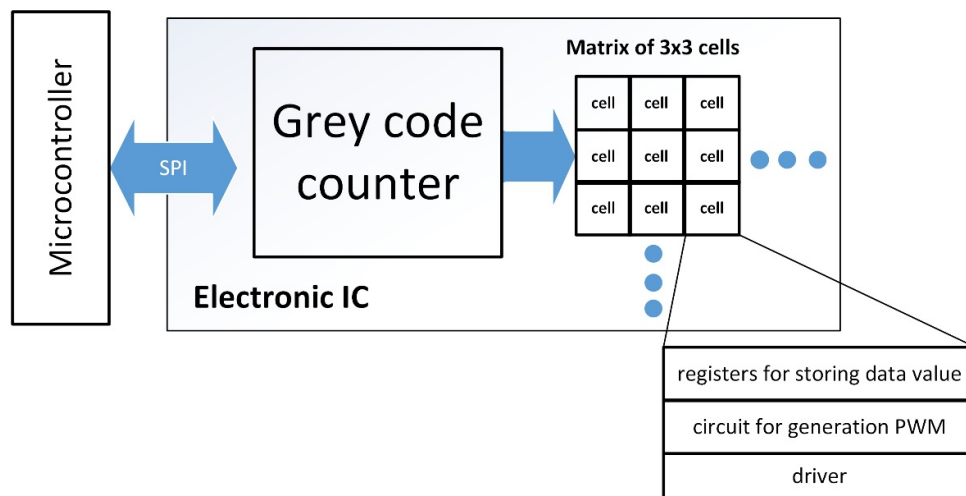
Microcontroller

SPI

Grey code counter

Matrix of 3x3 cells

| cell | cell | cell |
|---|---|---|
| cell | cell | cell |
| cell | cell | cell |

Electronic IC

registers for storing data value

circuit for generation PWM

driver